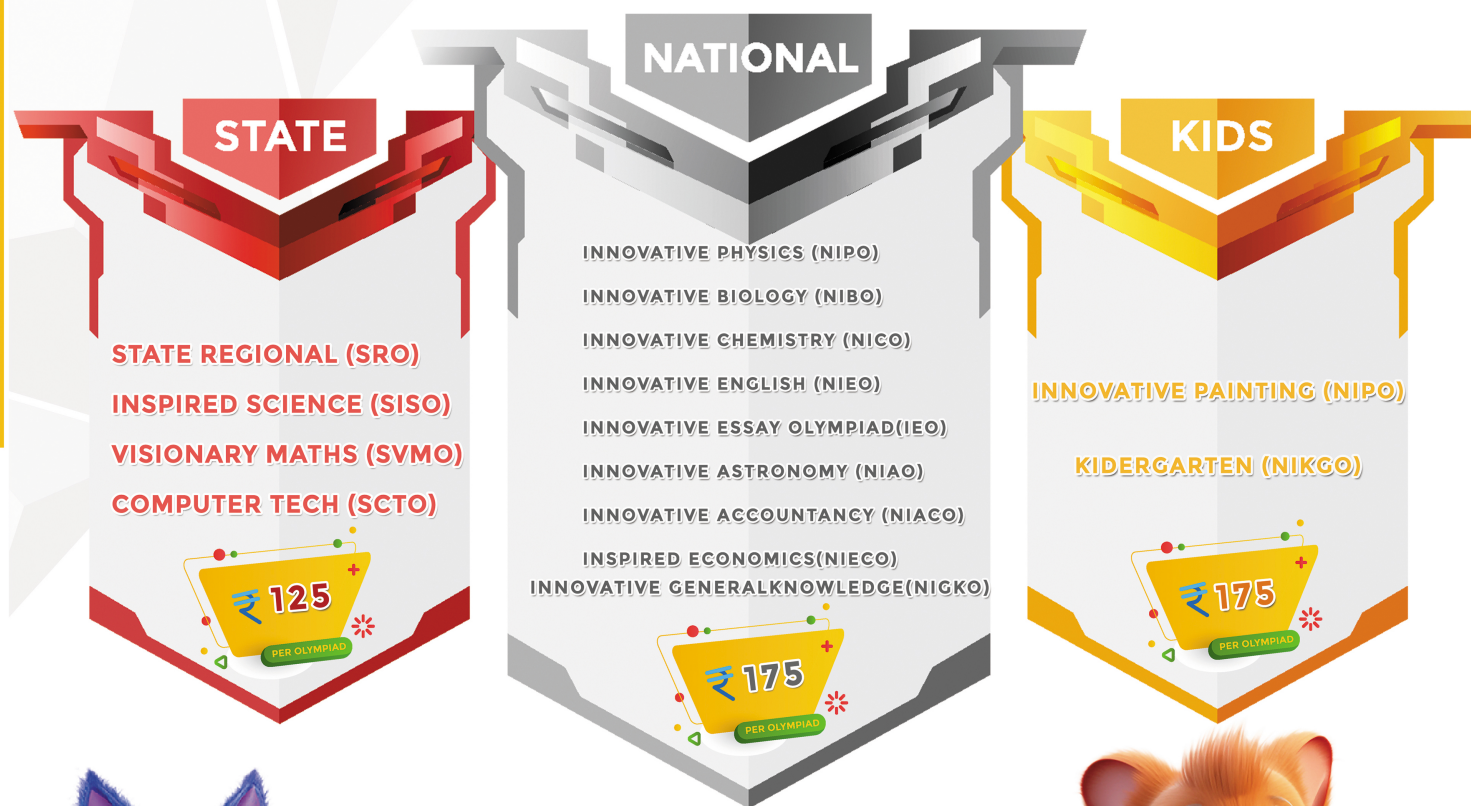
STATE

STATE REGIONAL (SRO)
INSPIRED SCIENCE (SISO)
VISIONARY MATHS (SVMO)
COMPUTER TECH (SCTO)

₹125
PER OLYMPIAD

NATIONAL

INNOVATIVE PHYSICS (NIPO)
INNOVATIVE BIOLOGY (NIBO)
INNOVATIVE CHEMISTRY (NICO)
INNOVATIVE ENGLISH (NIEO)
INNOVATIVE ESSAY OLYMPIAD(IEO)
INNOVATIVE ASTRONOMY (NIAO)
INNOVATIVE ACCOUNTANCY (NIACO)
INSPIRED ECONOMICS(NIECO)
INNOVATIVE GENERALKNOWLEDGE(NIGKO)

₹175
PER OLYMPIAD

KIDS

INNOVATIVE PAINTING (NIPO)

KIDERGARTEN (NIKGO)

₹175
PER OLYMPIAD